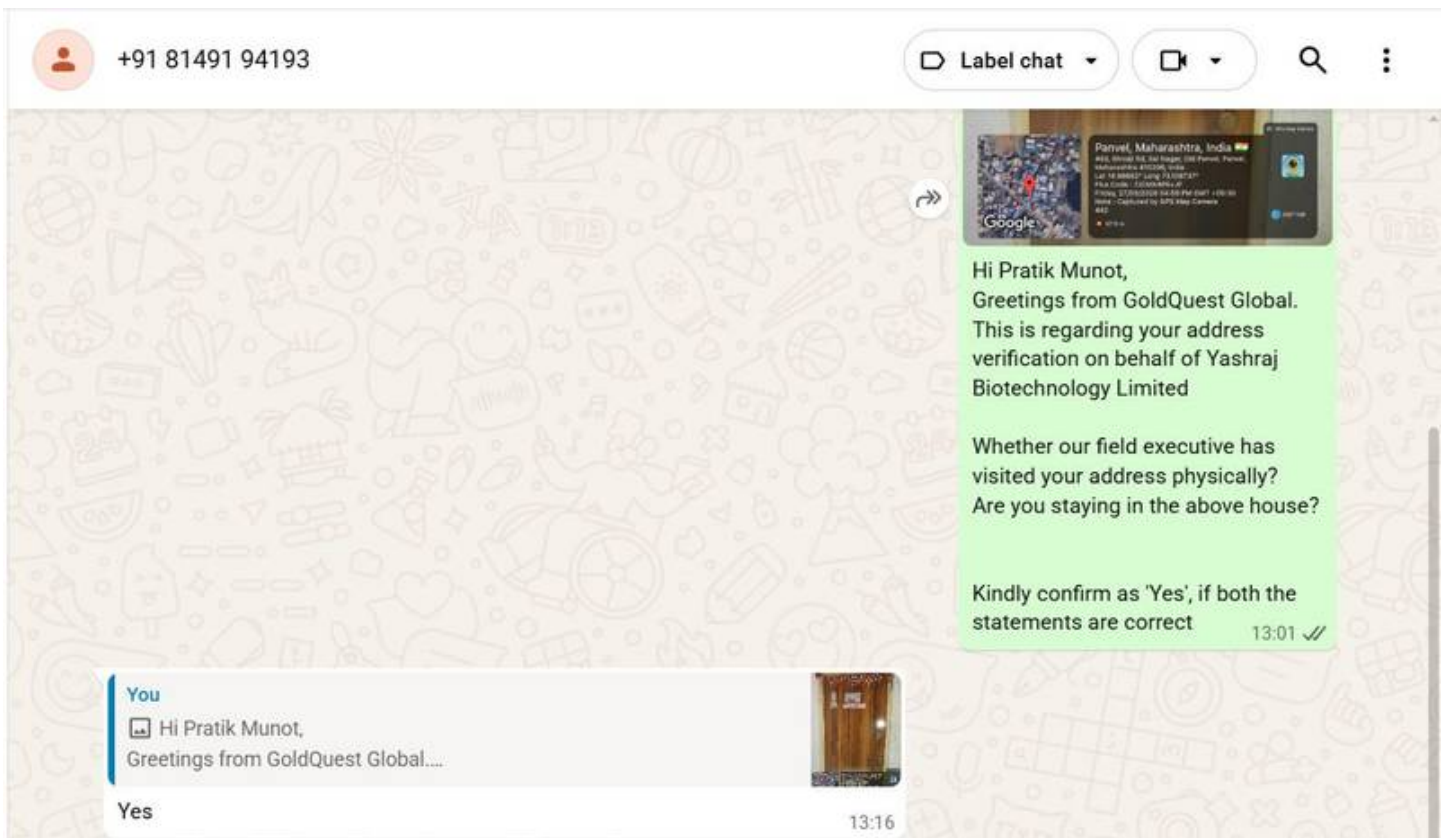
+91 81491 94193

Label chat

Panvel, Maharashtra, India
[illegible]

Google

Hi Pratik Munot,
Greetings from GoldQuest Global.
This is regarding your address verification on behalf of Yashraj Biotechnology Limited

Whether our field executive has visited your address physically?
Are you staying in the above house?

Kindly confirm as 'Yes', if both the statements are correct
13:01

You
Hi Pratik Munot,
Greetings from GoldQuest Global....

Yes
13:16